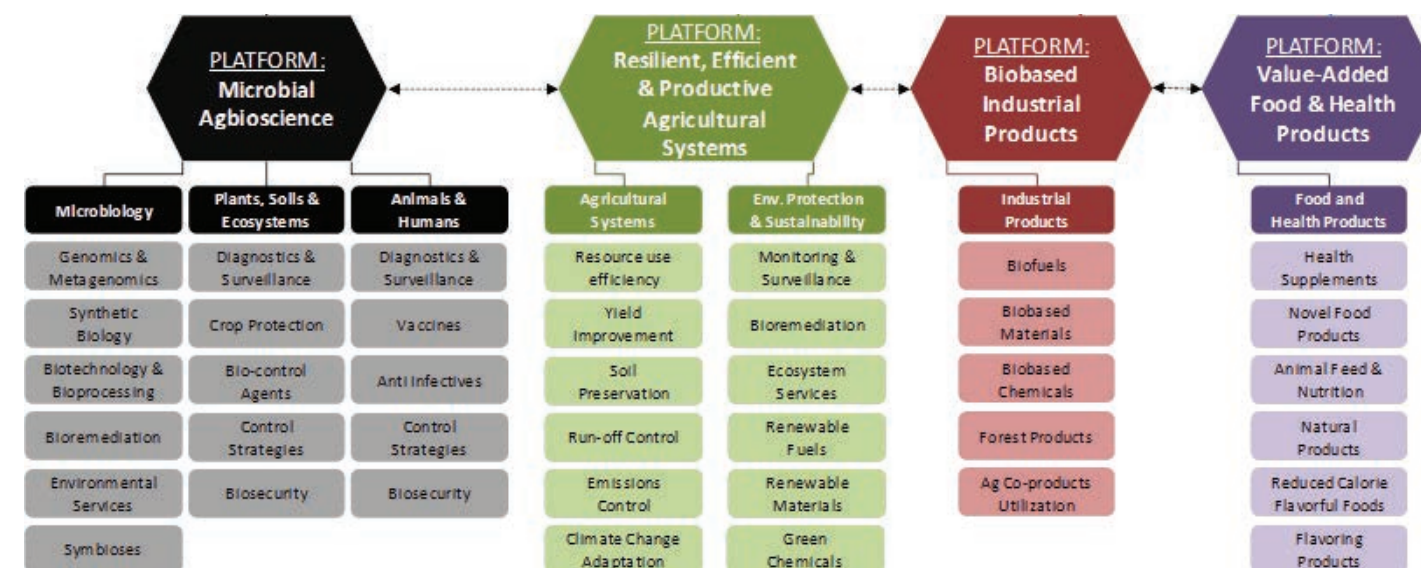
PLATFORM:
Microbial Agbioscience

PLATFORM:
Resilient, Efficient & Productive Agricultural Systems

PLATFORM:
Biobased Industrial Products

PLATFORM:
Value-Added Food & Health Products

Microbiology
Genomics & Metagenomics
Synthetic Biology
Biotechnology & Bioprocessing
Bioremediation
Environmental Services
Symbioses

Plants, Soils & Ecosystems
Diagnostics & Surveillance
Crop Protection
Bio-control Agents
Control Strategies
Biosecurity

Animals & Humans
Diagnostics & Surveillance
Vaccines
Anti Infectives
Control Strategies
Biosecurity

Agricultural Systems
Resource use efficiency
Yield Improvement
Soil Preservation
Run-off Control
Emissions Control
Climate Change Adaptation

Env. Protection & Sustainability
Monitoring & Surveillance
Bioremediation
Ecosystem Services
Renewable Fuels
Renewable Materials
Green Chemicals

Industrial Products
Biofuels
Biobased Materials
Biobased Chemicals
Forest Products
Ag Co-products Utilization

Food and Health Products
Health Supplements
Novel Food Products
Animal Feed & Nutrition
Natural Products
Reduced Calorie Flavorful Foods
Flavoring Products